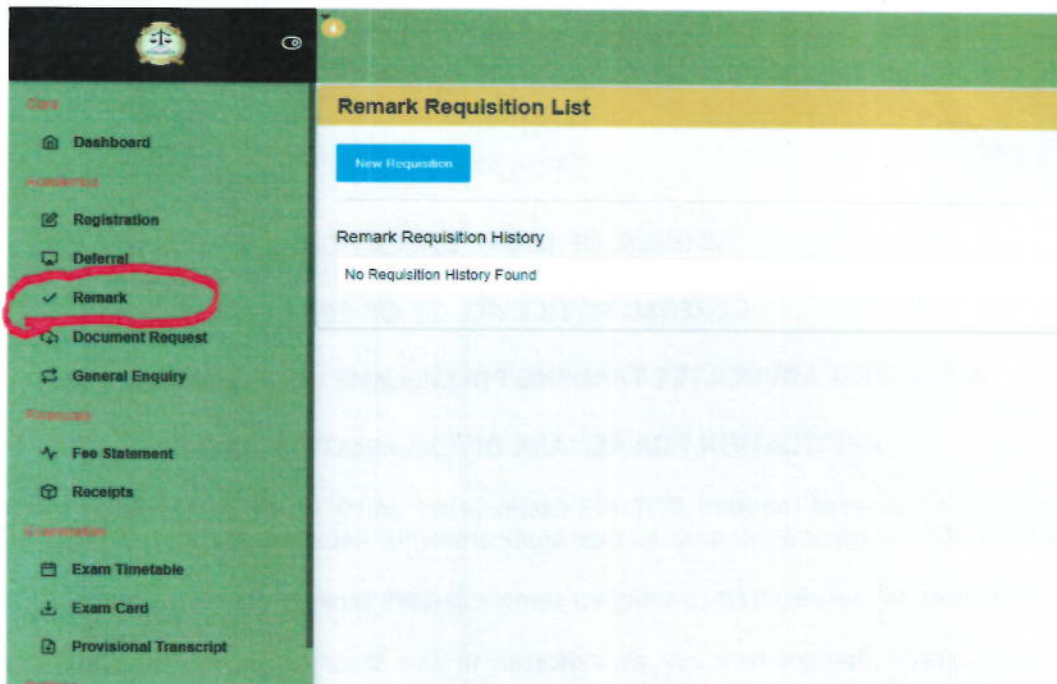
Core

Dashboard

Academics

Registration

Deferral

Remark

Document Request

General Enquiry

Financials

Fee Statement

Receipts

Examination

Exam Timetable

Exam Card

Provisional Transcript

Remark Requisition List

New Requisition

Remark Requisition History

No Requisition History Found